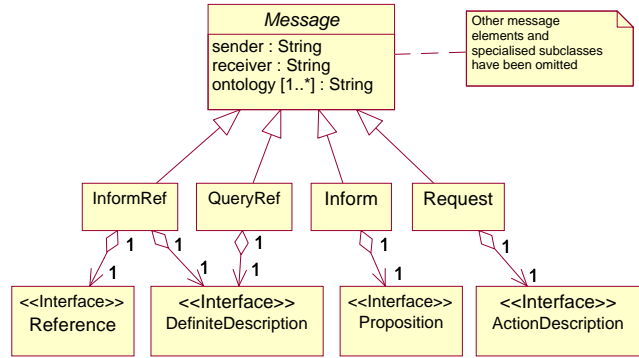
Message

sender : String
receiver : String
ontology [1..*] : String

Other message elements and specialised subclasses have been omitted

InformRef

QueryRef

Inform

Request

1
1
1
1
1
1
1
1
1
1

<<Interface>>
Reference

<<Interface>>
DefiniteDescription

<<Interface>>
Proposition

<<Interface>>
ActionDescription